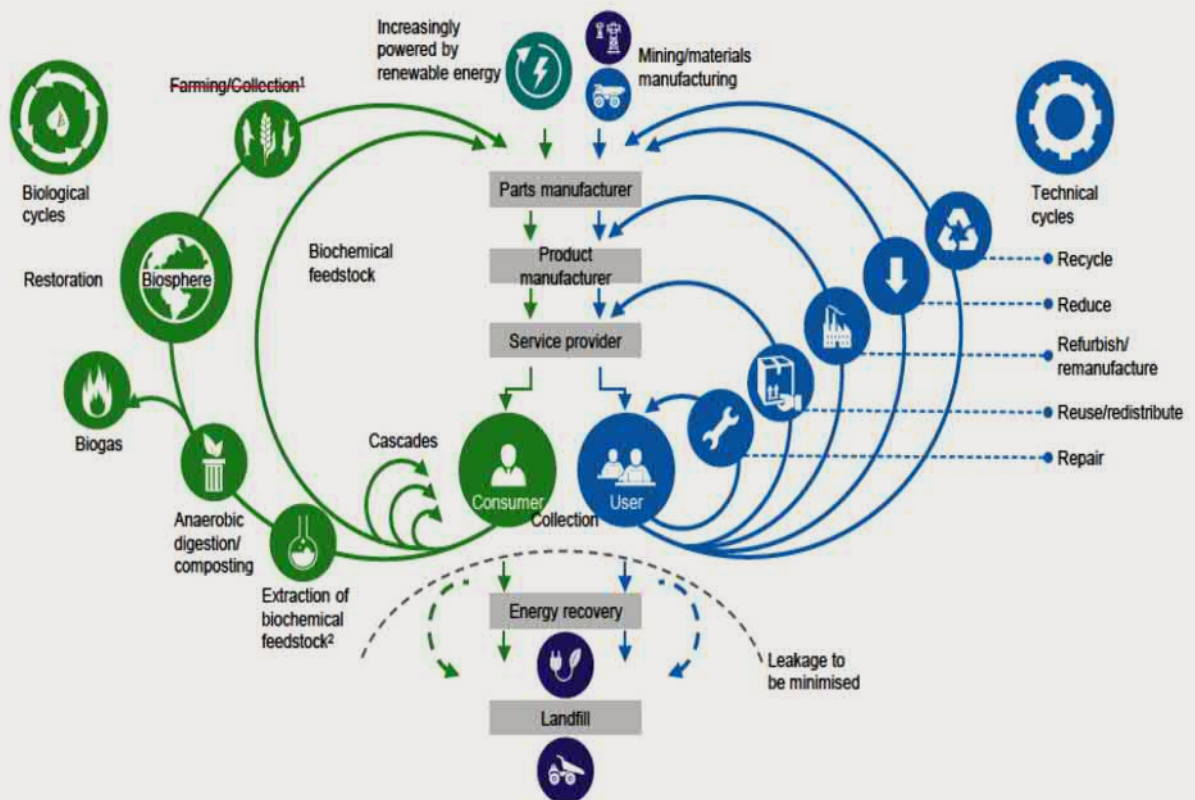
Biological cycles

Farming/Collection$^1$

Increasingly powered by renewable energy

Mining/materials manufacturing

Technical cycles

Parts manufacturer

Product manufacturer

Service provider

Restoration

Biosphere

Biochemical feedstock

Recycle

Reduce

Refurbish/ remanufacture

Reuse/redistribute

Repair

Biogas

Cascades

Consumer

User

Collection

Anaerobic digestion/ composting

Extraction of biochemical feedstock$^2$

Energy recovery

Leakage to be minimised

Landfill